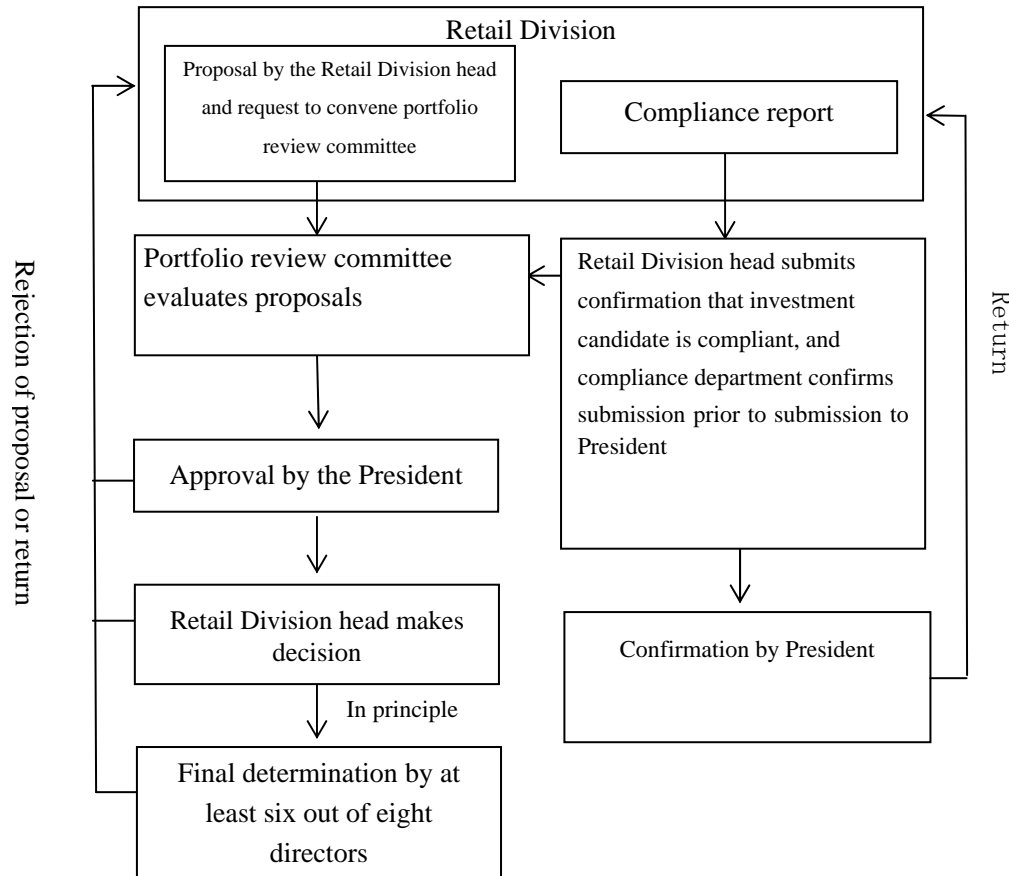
Retail Division

Proposal by the Retail Division head and request to convene portfolio review committee

Compliance report

Portfolio review committee evaluates proposals

Retail Division head submits confirmation that investment candidate is compliant, and compliance department confirms submission prior to submission to President

Approval by the President

Retail Division head makes decision

In principle

Final determination by at least six out of eight directors

Confirmation by President

Rejection of proposal or return

Return